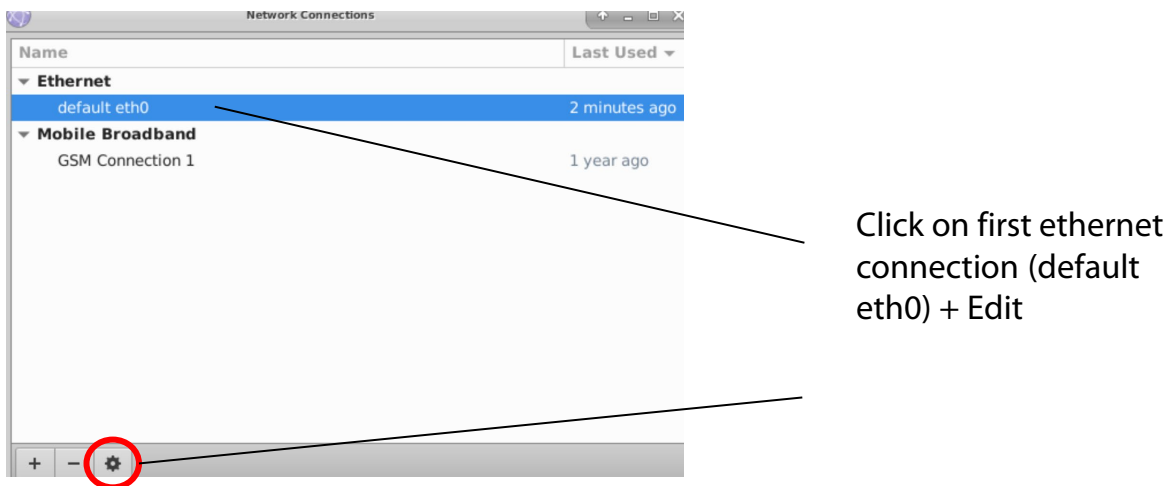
Network Connections

| Name | Last Used |
|---|---|
| Ethernet | |
| default eth0 | 2 minutes ago |
| Mobile Broadband | |
| GSM Connection 1 | 1 year ago |

+ −

Click on first ethernet connection (default eth0) + Edit